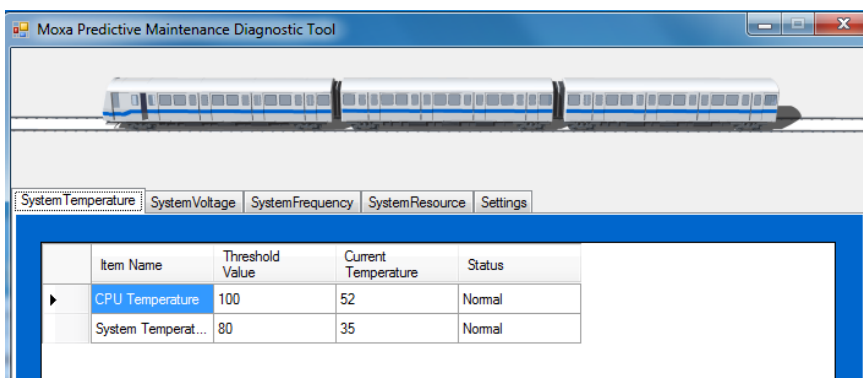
Moxa Predictive Maintenance Diagnostic Tool

SystemTemperature | SystemVoltage | SystemFrequency | SystemResource | Settings

| | Item Name | Threshold Value | Current Temperature | Status |
|---|---|---|---|---|
| ▶ | CPU Temperature | 100 | 52 | Normal |
| | System Temperat... | 80 | 35 | Normal |